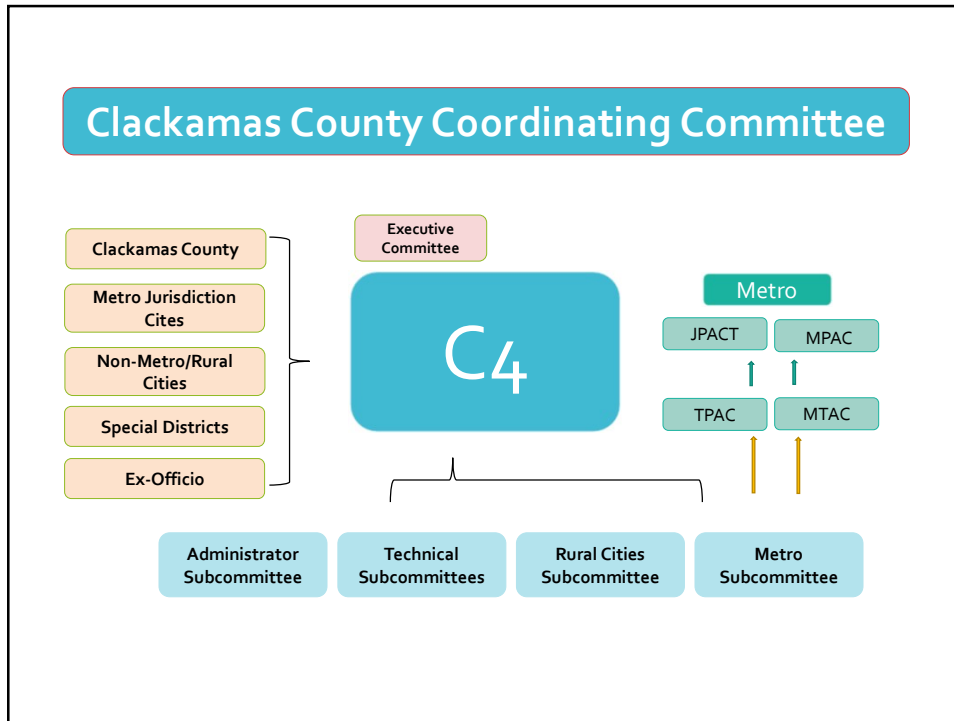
Clackamas County Coordinating Committee

Clackamas County

Metro Jurisdiction Cites

Non-Metro/Rural Cities

Special Districts

Ex-Officio

Executive Committee

C4

Metro

JPACT

MPAC

TPAC

MTAC

Administrator Subcommittee

Technical Subcommittees

Rural Cities Subcommittee

Metro Subcommittee